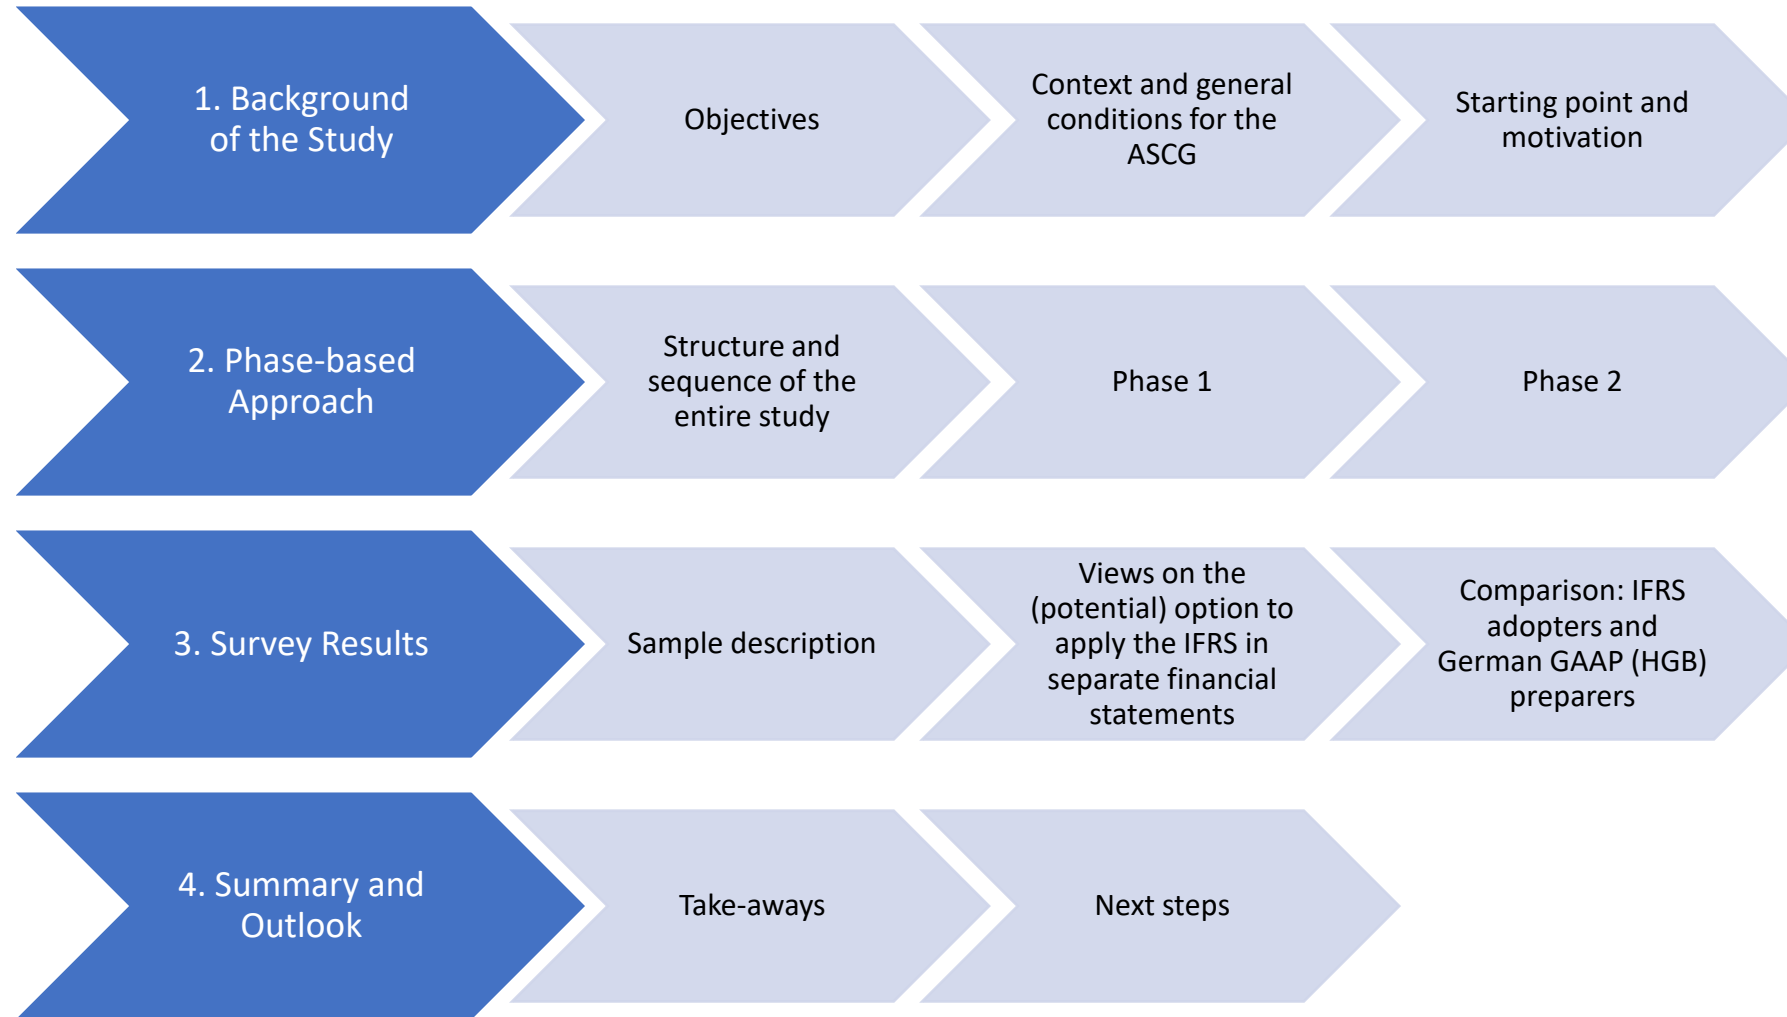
1. Background of the Study

Objectives

Context and general conditions for the ASCG

Starting point and motivation

2. Phase-based Approach

Structure and sequence of the entire study

Phase 1

Phase 2

3. Survey Results

Sample description

Views on the (potential) option to apply the IFRS in separate financial statements

Comparison: IFRS adopters and German GAAP (HGB) preparers

4. Summary and Outlook

Take-aways

Next steps